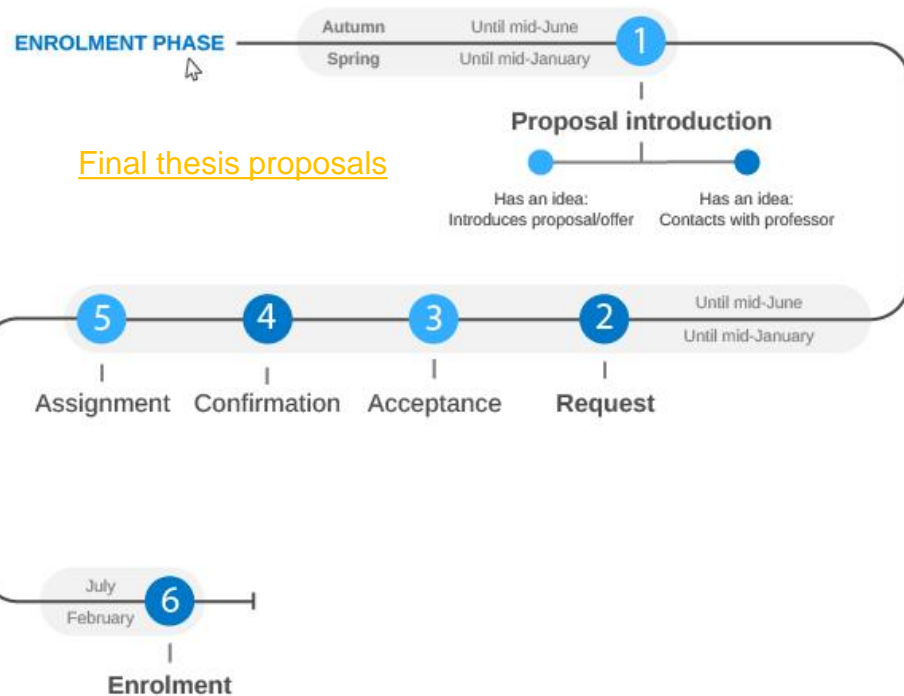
ENROLMENT PHASE

Autumn Until mid-June
Spring Until mid-January

1

Proposal introduction

Final thesis proposals

Has an idea:
Introduces proposal/offer

Has an idea:
Contacts with professor

5 4 3 2

Until mid-June
Until mid-January

Assignment Confirmation Acceptance Request

July
February

6

Enrolment